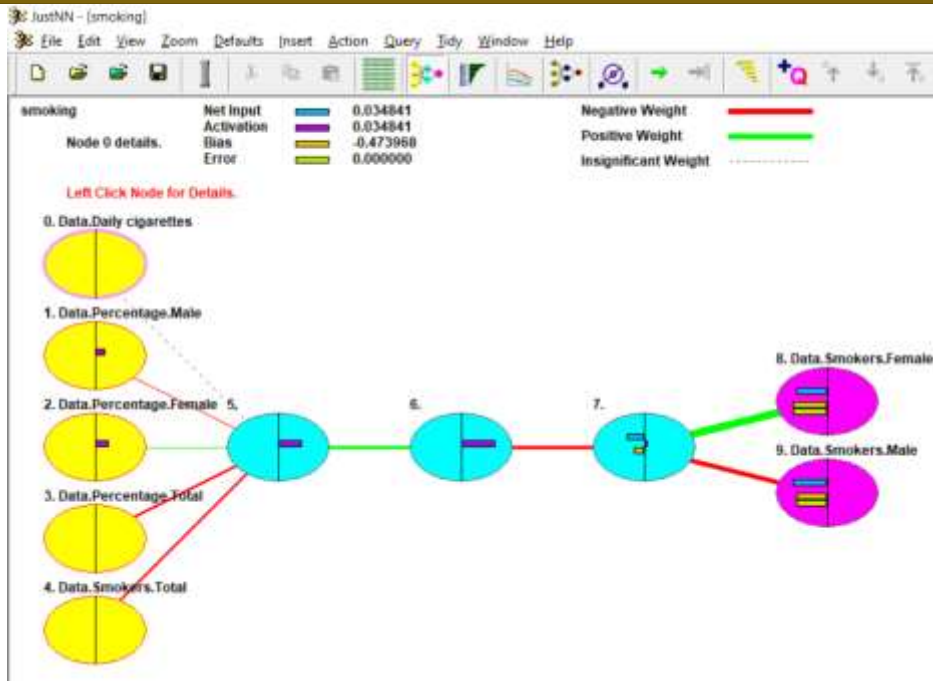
JustNN - [smoking]

File Edit View Zoom Defaults Insert Action Query Tidy Window Help

smoking

Node 0 details.

Net Input 0.034841
Activation 0.034841
Bias -0.473968
Error 0.000000

Negative Weight
Positive Weight
Insignificant Weight

Left Click Node for Details.

0. Data.Daily cigarettes

1. Data.Percentage.Male

2. Data.Percentage.Female

3. Data.Percentage.Total

4. Data.Smokers.Total

5.

6.

7.

8. Data.Smokers.Female

9. Data.Smokers.Male